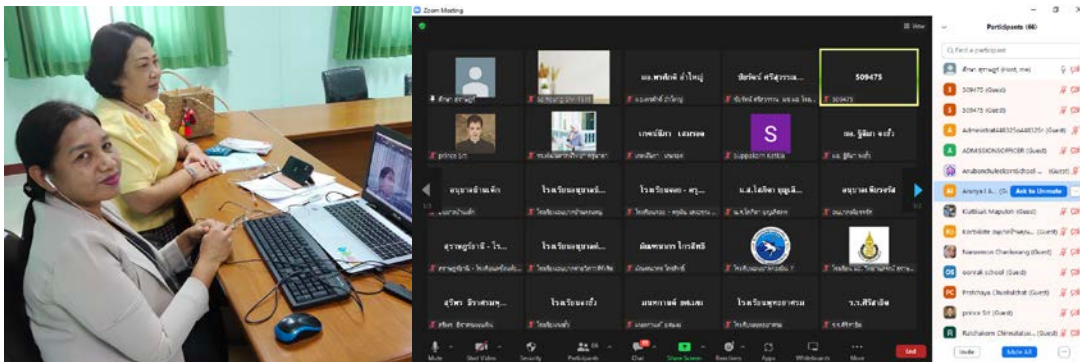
Zoom Meeting

View

Participants (66)

Find a participant

509475

prince Sri

Supaporn Kotta

S

509475 (Guest)

509475 (Guest)

ADMISSIONSOFFICER (Guest)

Ask to Unmute

Kunthida Khamruen (Guest)

Kornkamon Jaynariya (Guest)

Narawinan Chanbunpong (Guest)

Princhaya Chunhakitti (Guest)

prince Sri (Guest)

Rachakorn Chimsudta (Guest)

Mute

Start Video

Security

Participants

Chat

Share Screen

Reactions

Apps

Whiteboards

More

End

Invite

Mute All